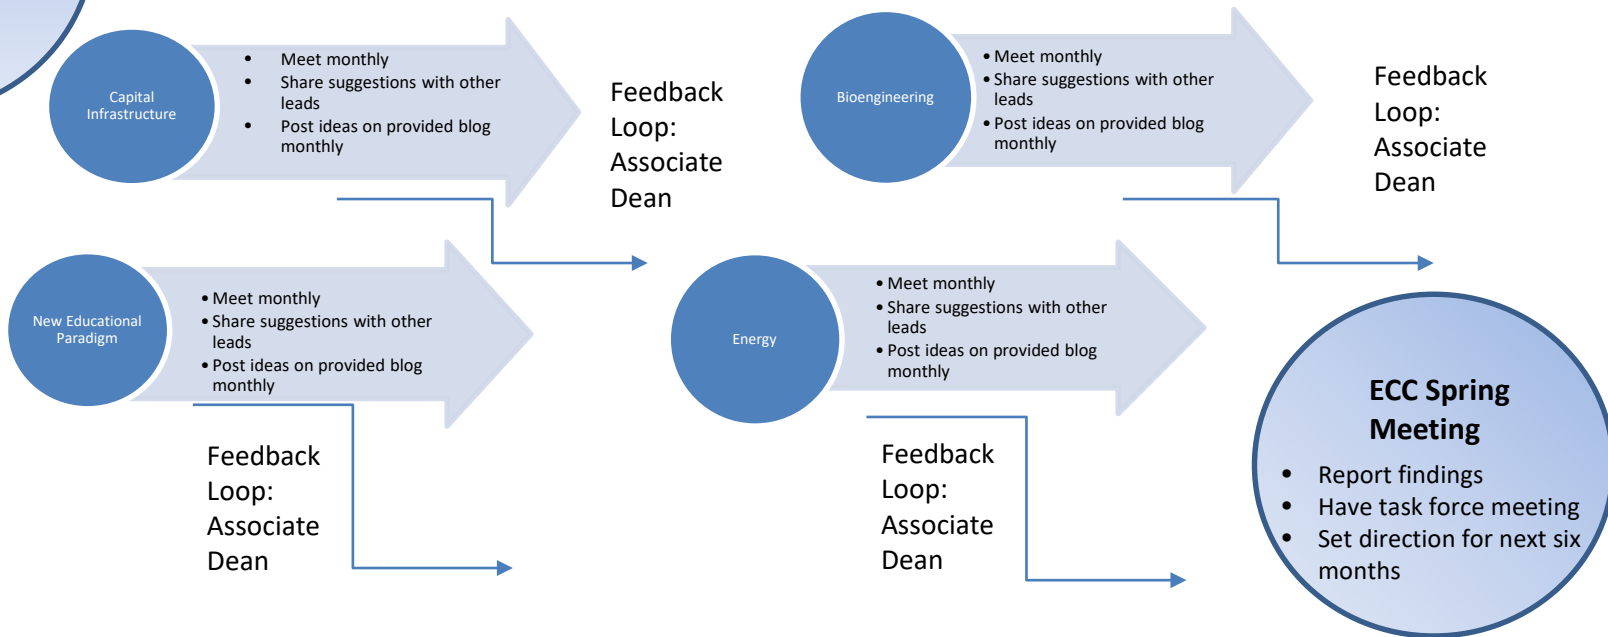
Capital Infrastructure

- Meet monthly
- Share suggestions with other leads
- Post ideas on provided blog monthly

Feedback Loop: Associate Dean

Bioengineering

- Meet monthly
- Share suggestions with other leads
- Post ideas on provided blog monthly

Feedback Loop: Associate Dean

New Educational Paradigm

- Meet monthly
- Share suggestions with other leads
- Post ideas on provided blog monthly

Feedback Loop: Associate Dean

Energy

- Meet monthly
- Share suggestions with other leads
- Post ideas on provided blog monthly

Feedback Loop: Associate Dean

ECC Spring Meeting

- Report findings
- Have task force meeting
- Set direction for next six months